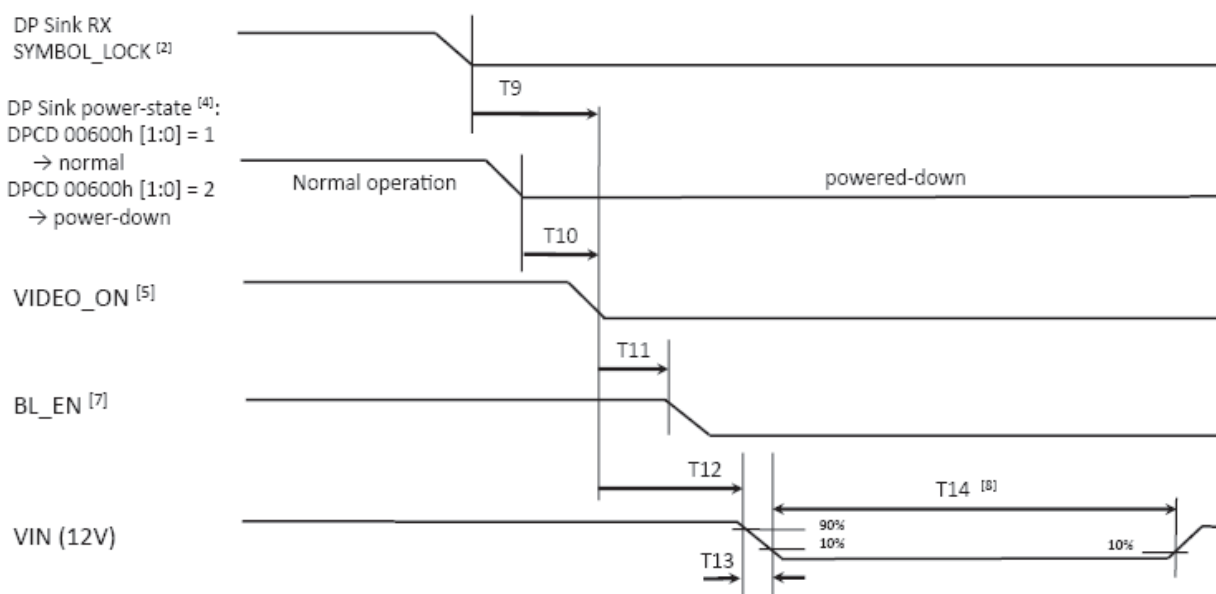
DP Sink RX SYMBOL_LOCK $^{[2]}$

T9

DP Sink power-state $^{[4]}$:
DPCD 00600h [1:0] = 1
→ normal
DPCD 00600h [1:0] = 2
→ power-down

Normal operation

powered-down

T10

VIDEO_ON $^{[5]}$

T11

BL_EN $^{[7]}$

T12

T14 $^{[8]}$

VIN (12V)

90%

10%

10%

T13